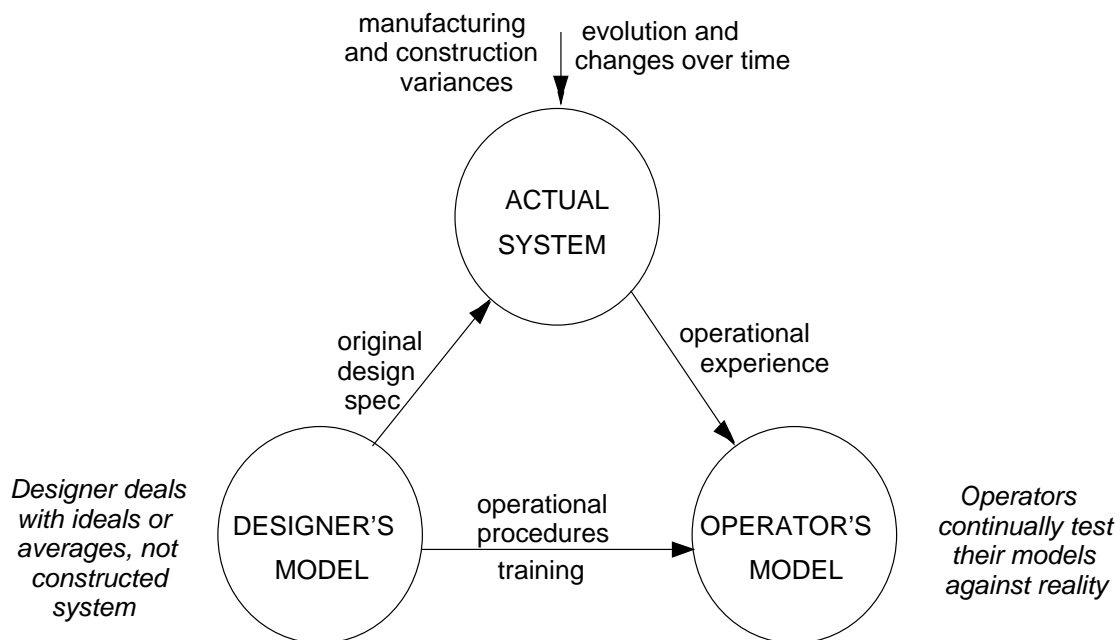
manufacturing and construction variances

evolution and changes over time

ACTUAL SYSTEM

original design spec

operational experience

Designer deals with ideals or averages, not constructed system

DESIGNER'S MODEL

operational procedures

training

OPERATOR'S MODEL

Operators continually test their models against reality